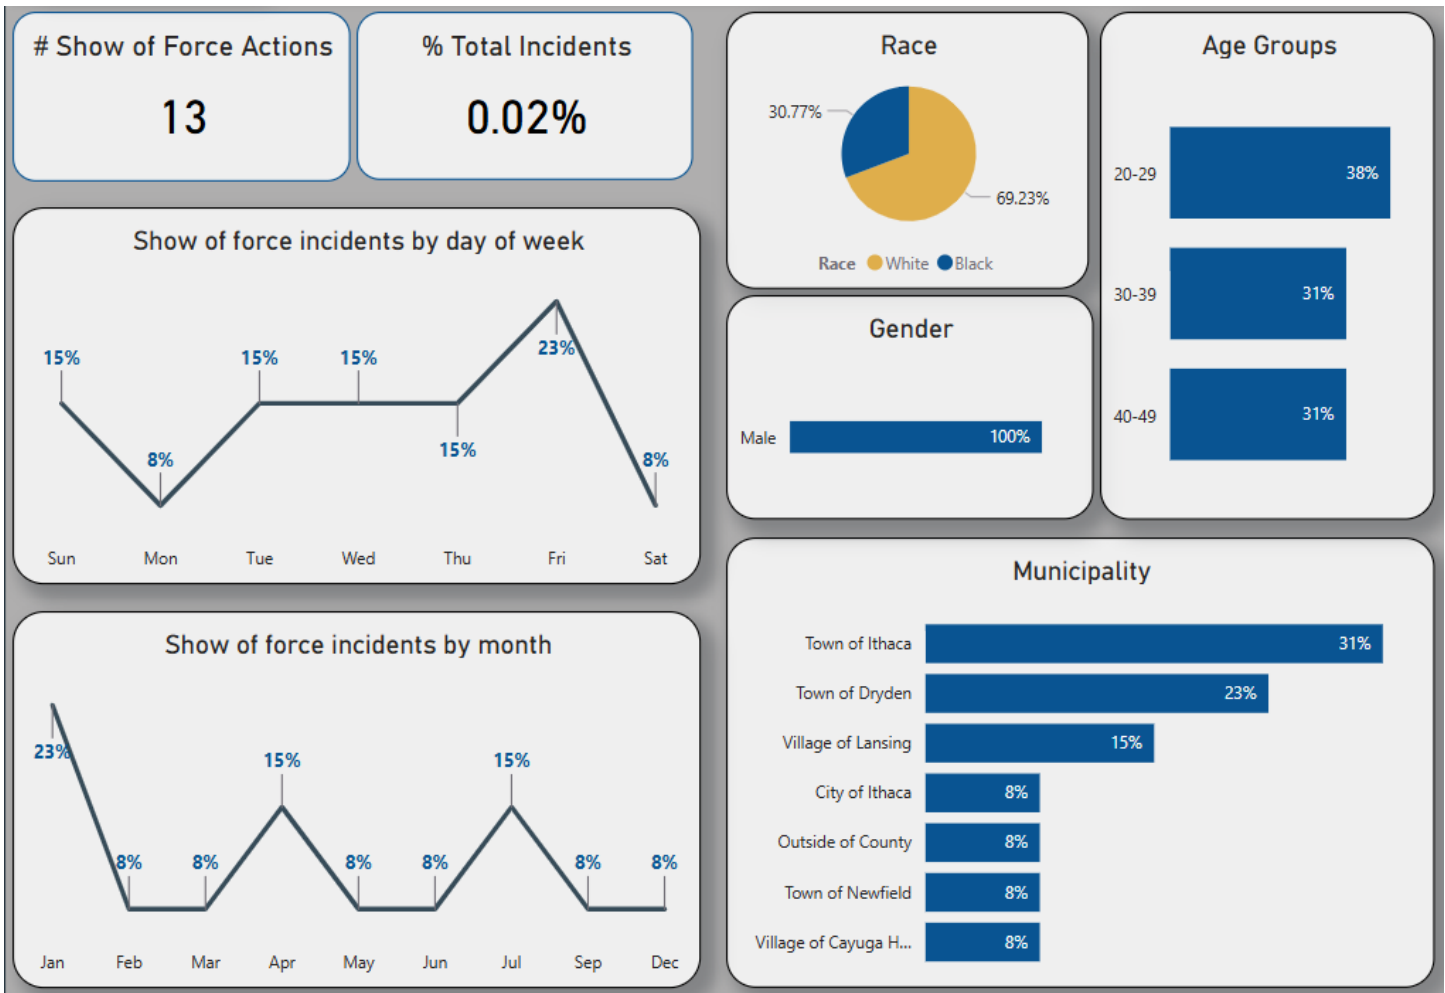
# Show of Force Actions

13

% Total Incidents

0.02%

Race

30.77%

69.23%

Race White Black

Age Groups

20-29 38%

30-39 31%

40-49 31%

Show of force incidents by day of week

15% 8% 15% 15% 15% 23% 8%

Sun Mon Tue Wed Thu Fri Sat

Gender

Male 100%

Show of force incidents by month

23% 8% 8% 15% 8% 8% 15% 8% 8%

Jan Feb Mar Apr May Jun Jul Sep Dec

Municipality

| | |
|---|---|
| Town of Ithaca | 31% |
| Town of Dryden | 23% |
| Village of Lansing | 15% |
| City of Ithaca | 8% |
| Outside of County | 8% |
| Town of Newfield | 8% |
| Village of Cayuga H... | 8% |